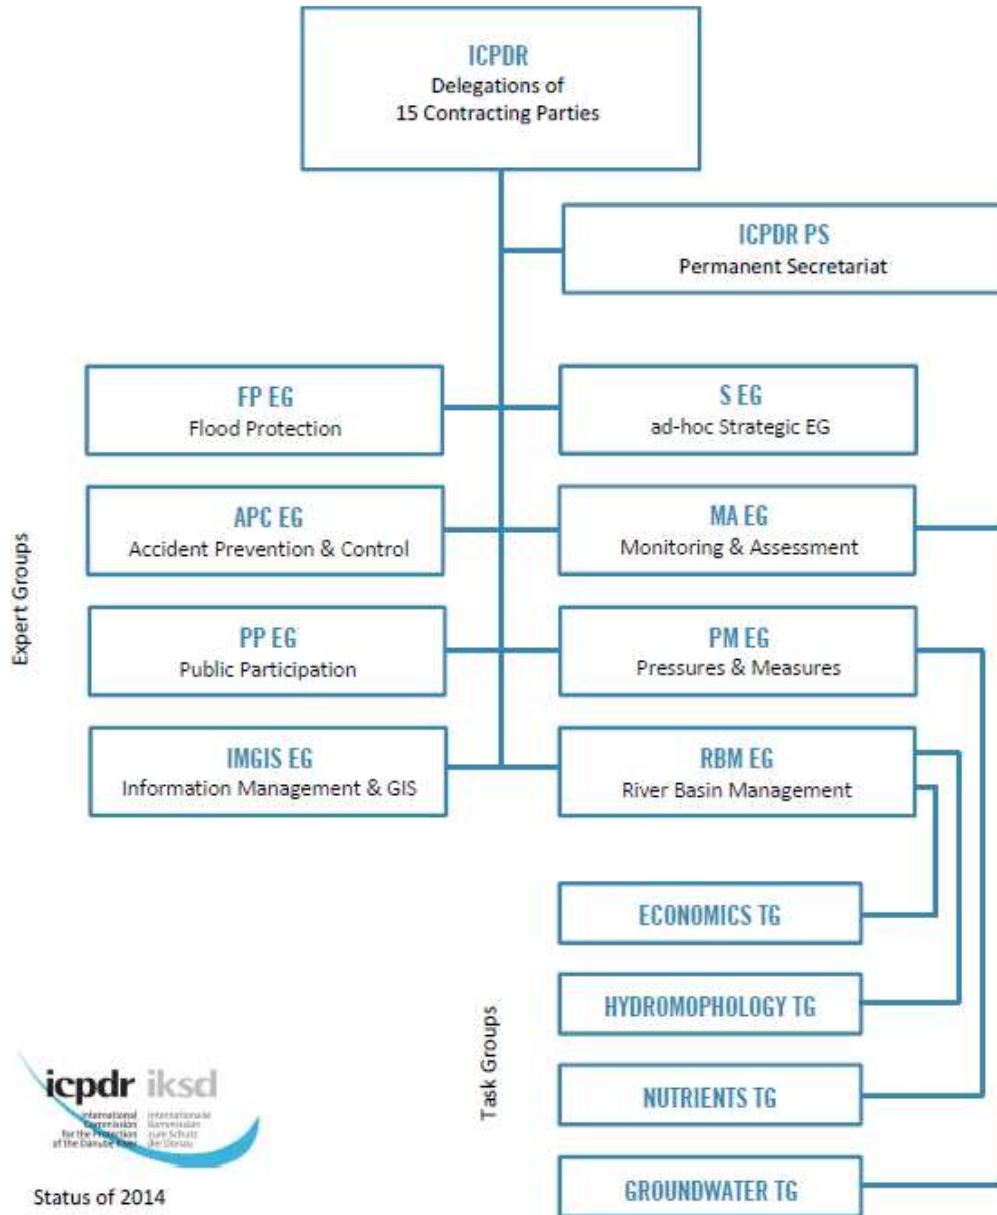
ICPDR
Delegations of
15 Contracting Parties

ICPDR PS
Permanent Secretariat

Expert Groups

FP EG
Flood Protection

S EG
ad-hoc Strategic EG

APC EG
Accident Prevention & Control

MA EG
Monitoring & Assessment

PP EG
Public Participation

PM EG
Pressures & Measures

IMGIS EG
Information Management & GIS

RBM EG
River Basin Management

Task Groups

ECONOMICS TG

HYDROMOPHOLOGY TG

NUTRIENTS TG

GROUNDWATER TG

icpdr iksd
International Commission for the Protection of the Danube River
Internationale Kommission zum Schutz der Donau

Status of 2014